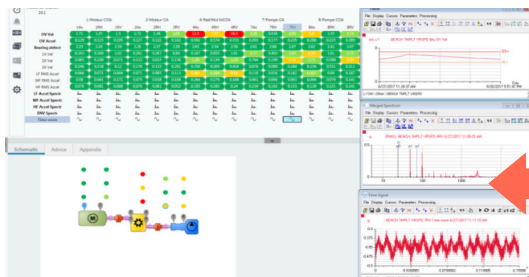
2-Motor Cth
3-Motor Ct
4-Ratchet In/Oh
7-Pompe Ct
8-Pompe Cth

1Hv
1Ax
2Hv
2Ax
3Hv
3Ax
4Hv
4Ax
7Hv
7Ax
8Hv
8Ax

OV Vel
OV Accel
Bearing defect
1X Vel
2X Vel
3X Vel
LF RMS Accel
MF RMS Accel
HF RMS Accel
LF Accel Spectr
MF Accel Spectr
HF Accel Spectr
DW Spectr
Time wave

Schematic
Advice
Appendix

File Display Cursors Parameters Processing
BENCH TRIPLE VRBPE
Merged Spectrum
File Display Cursors Parameters Processing
BENCH TRIPLE VRBPE
Time Signal
File Display Cursors Parameters Processing
BENCH TRIPLE VRBPE